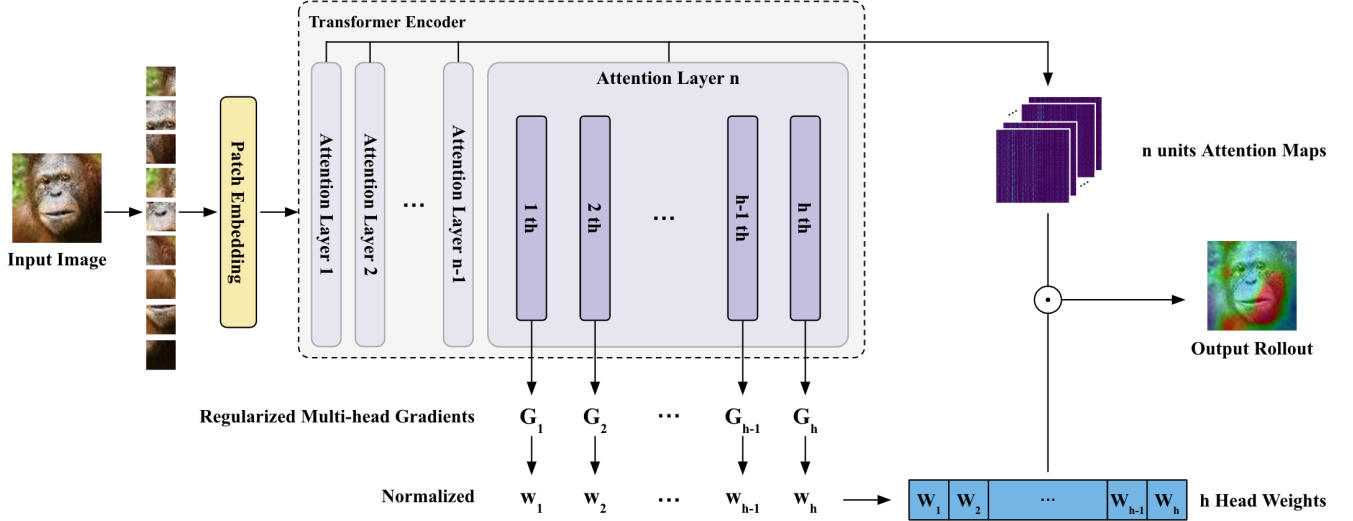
Transformer Encoder

Input Image

Patch Embedding

Attention Layer 1

Attention Layer 2

...

Attention Layer n-1

Attention Layer n

1 th

2 th

...

h-1 th

h th

n units Attention Maps

$\odot$

Output Rollout

Regularized Multi-head Gradients $G_1$ $G_2$ ... $G_{h-1}$ $G_h$

Normalized $w_1$ $w_2$ ... $w_{h-1}$ $w_h$

| $W_1$ | $W_2$ | ... | $W_{h-1}$ | $W_h$ |
|---|---|---|---|---|

h Head Weights